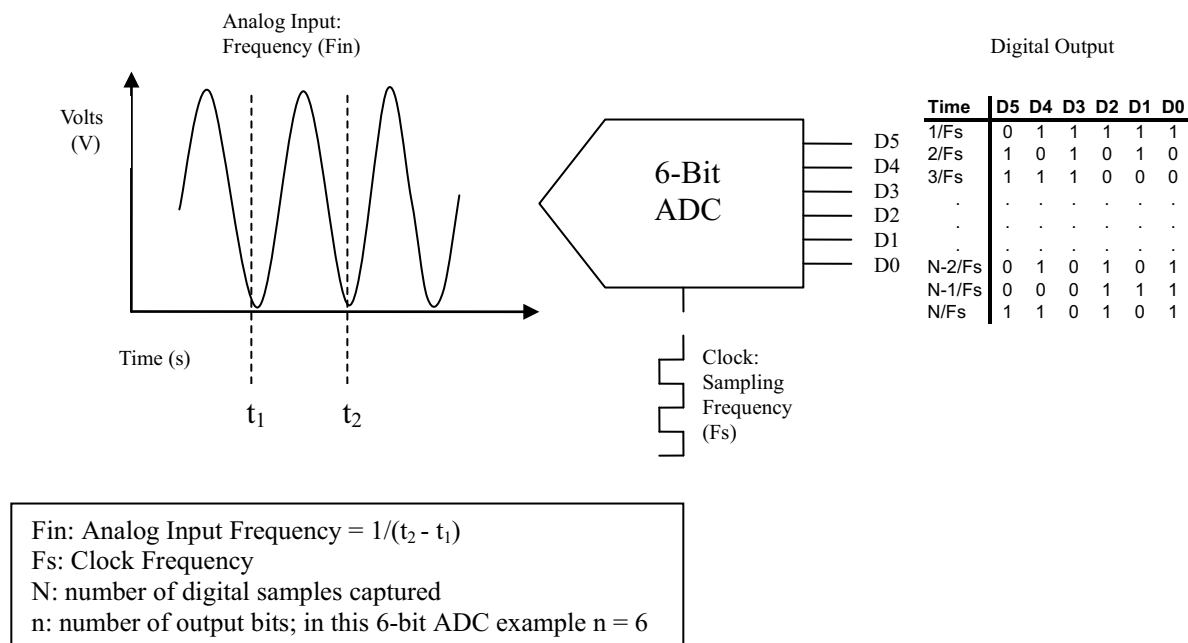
Analog Input:
Frequency (Fin)

Volts
(V)

Time (s)

$t_1$ $t_2$

6-Bit
ADC

D5
D4
D3
D2
D1
D0

Clock:
Sampling
Frequency
(Fs)

Digital Output

| Time | D5 | D4 | D3 | D2 | D1 | D0 |
|---|---|---|---|---|---|---|
| 1/Fs | 0 | 1 | 1 | 1 | 1 | 1 |
| 2/Fs | 1 | 0 | 1 | 0 | 1 | 0 |
| 3/Fs | 1 | 1 | 1 | 0 | 0 | 0 |
| . | . | . | . | . | . | . |
| . | . | . | . | . | . | . |
| . | . | . | . | . | . | . |
| N-2/Fs | 0 | 1 | 0 | 1 | 0 | 1 |
| N-1/Fs | 0 | 0 | 0 | 1 | 1 | 1 |
| N/Fs | 1 | 1 | 0 | 1 | 0 | 1 |

Fin: Analog Input Frequency = $1/(t_2 - t_1)$
Fs: Clock Frequency
N: number of digital samples captured
n: number of output bits; in this 6-bit ADC example n = 6